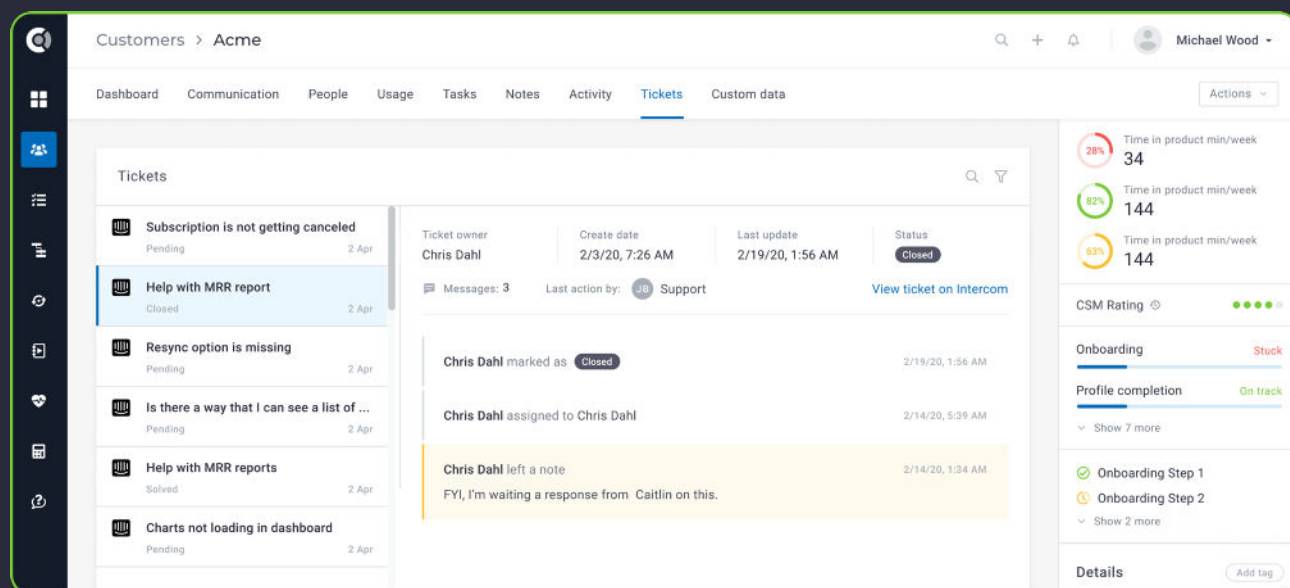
Customers > Acme

Michael Wood

Dashboard Communication People Usage Tasks Notes Activity Tickets Custom data

Actions

Tickets

Subscription is not getting canceled
Pending 2 Apr

Help with MRR report
Closed 2 Apr

Resync option is missing
Pending 2 Apr

Is there a way that I can see a list of ...
Pending 2 Apr

Help with MRR reports
Solved 2 Apr

Charts not loading in dashboard
Pending 2 Apr

Ticket owner
Chris Dahl

Create date
2/3/20, 7:26 AM

Last update
2/19/20, 1:56 AM

Status
Closed

Messages: 3

Last action by: JB Support

View ticket on Intercom

Chris Dahl marked as Closed 2/19/20, 1:56 AM

Chris Dahl assigned to Chris Dahl 2/14/20, 5:39 AM

Chris Dahl left a note 2/14/20, 1:34 AM
FYI, I'm waiting a response from Caitlin on this.

28% Time in product min/week
34

82% Time in product min/week
144

63% Time in product min/week
144

CSM Rating

Onboarding Stuck

Profile completion On track

Show 7 more

Onboarding Step 1

Onboarding Step 2

Show 2 more

Details

Add tag